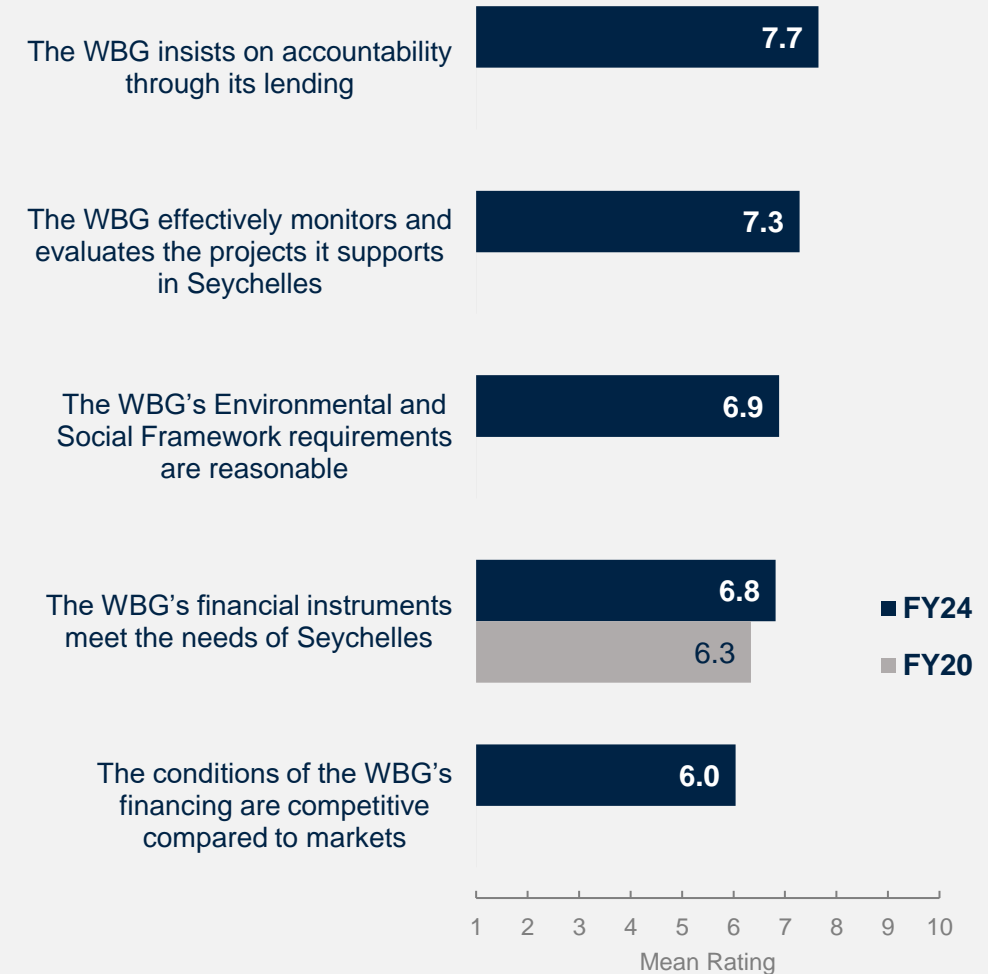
The WBG insists on accountability through its lending

7.7

The WBG effectively monitors and evaluates the projects it supports in Seychelles

7.3

The WBG's Environmental and Social Framework requirements are reasonable

6.9

The WBG's financial instruments meet the needs of Seychelles

6.8

6.3

FY24

FY20

The conditions of the WBG's financing are competitive compared to markets

6.0

1 2 3 4 5 6 7 8 9 10

Mean Rating